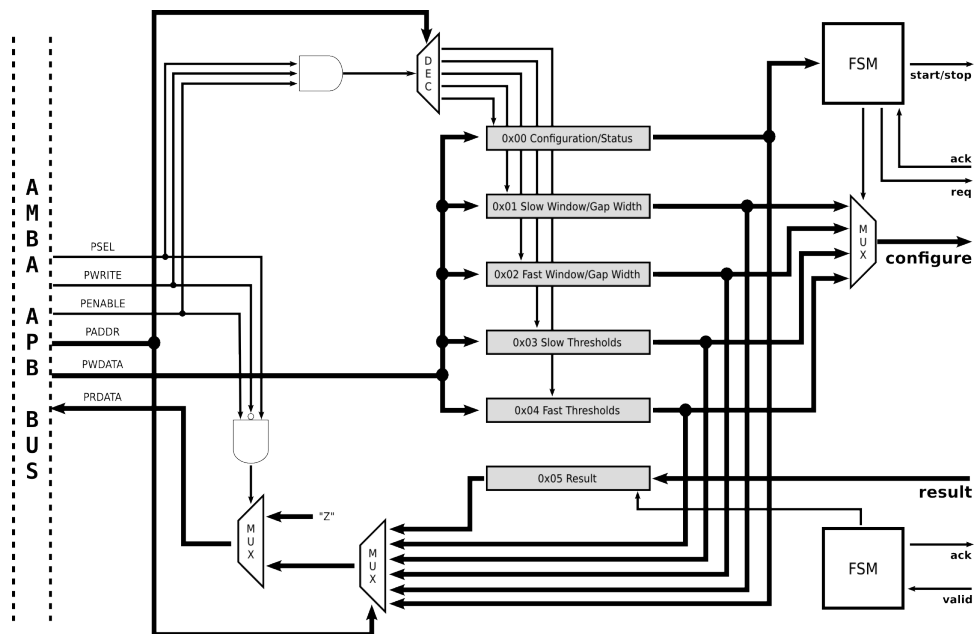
A M B A
A P B
B U S

PSEL
PWRITE
PENABLE
PADDR
PWDATA
PRDATA

D E C

0x00 Configuration/Status
0x01 Slow Window/Gap Width
0x02 Fast Window/Gap Width
0x03 Slow Thresholds
0x04 Fast Thresholds
0x05 Result

FSM
start/stop
ack
req

M U X
configure

result

"Z"
M U X
M U X

FSM
ack
valid